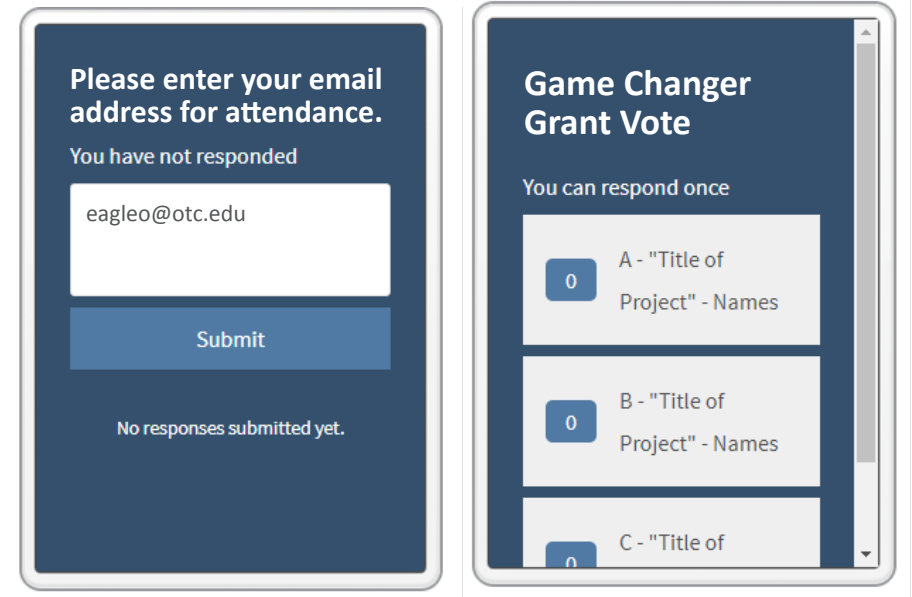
Please enter your email address for attendance.

You have not responded

eagleo@otc.edu

Submit

No responses submitted yet.

Game Changer Grant Vote

You can respond once

0

A - "Title of Project" - Names

0

B - "Title of Project" - Names

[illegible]

C - "Title of